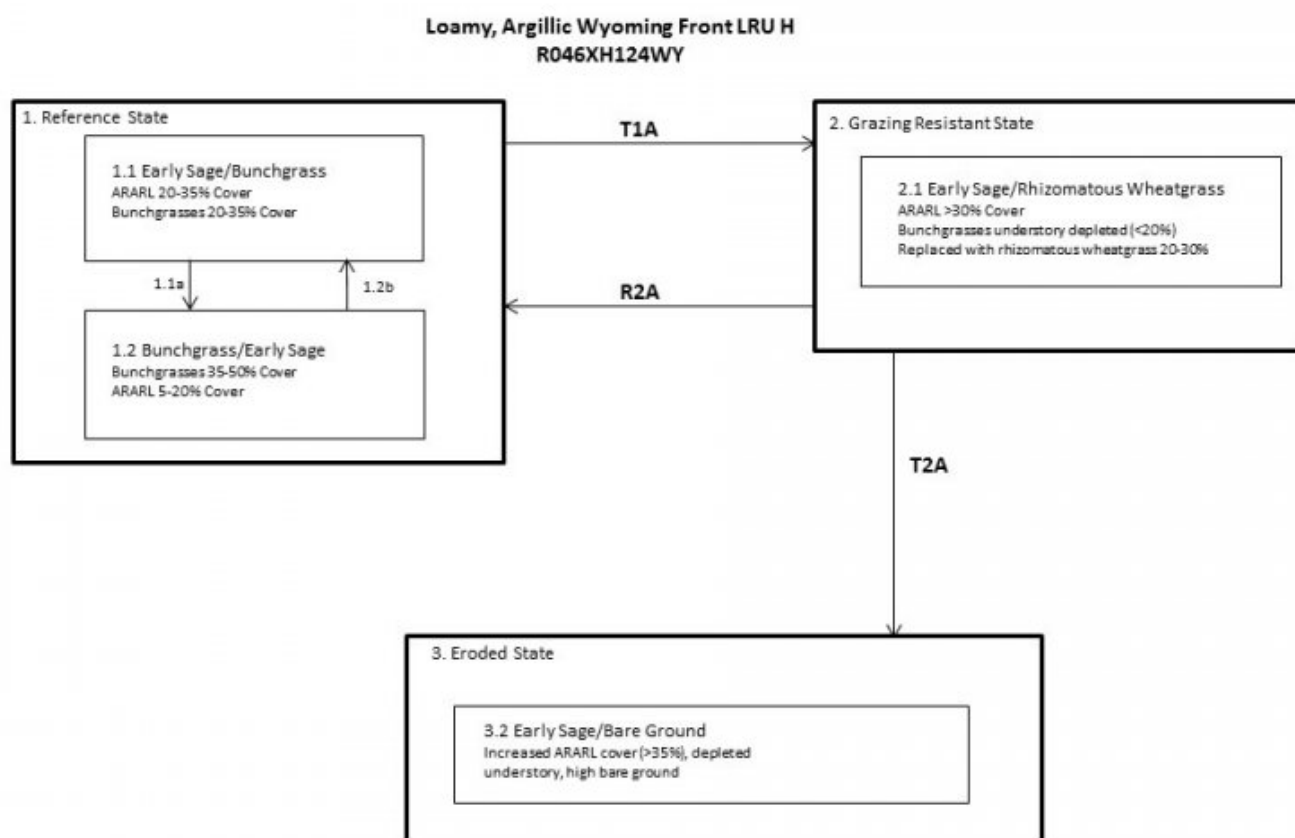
Loamy, Argillic Wyoming Front LRU H
R046XH124WY

1. Reference State

1.1 Early Sage/Bunchgrass
ARARL 20-35% Cover
Bunchgrasses 20-35% Cover

1.1a

1.2b

1.2 Bunchgrass/Early Sage
Bunchgrasses 35-50% Cover
ARARL 5-20% Cover

T1A

R2A

2. Grazing Resistant State

2.1 Early Sage/Rhizomatous Wheatgrass
ARARL >30% Cover
Bunchgrasses understory depleted (<20%)
Replaced with rhizomatous wheatgrass 20-30%

T2A

3. Eroded State

3.2 Early Sage/Bare Ground
Increased ARARL cover (>35%), depleted understory, high bare ground